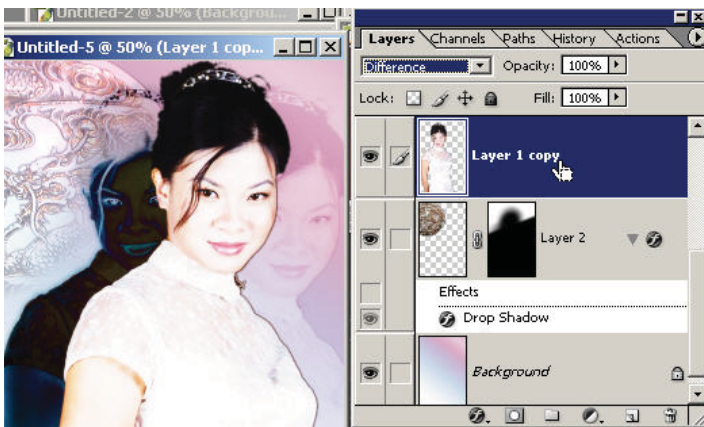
Untitled-2 @ 50% (Backgrou

Untitled-5 @ 50% (Layer 1 cop...

Layers Channels Paths History Actions

Difference

Opacity: 100%

Lock:

Fill: 100%

Layer 1 copy

Layer 2

Effects

Drop Shadow

Background